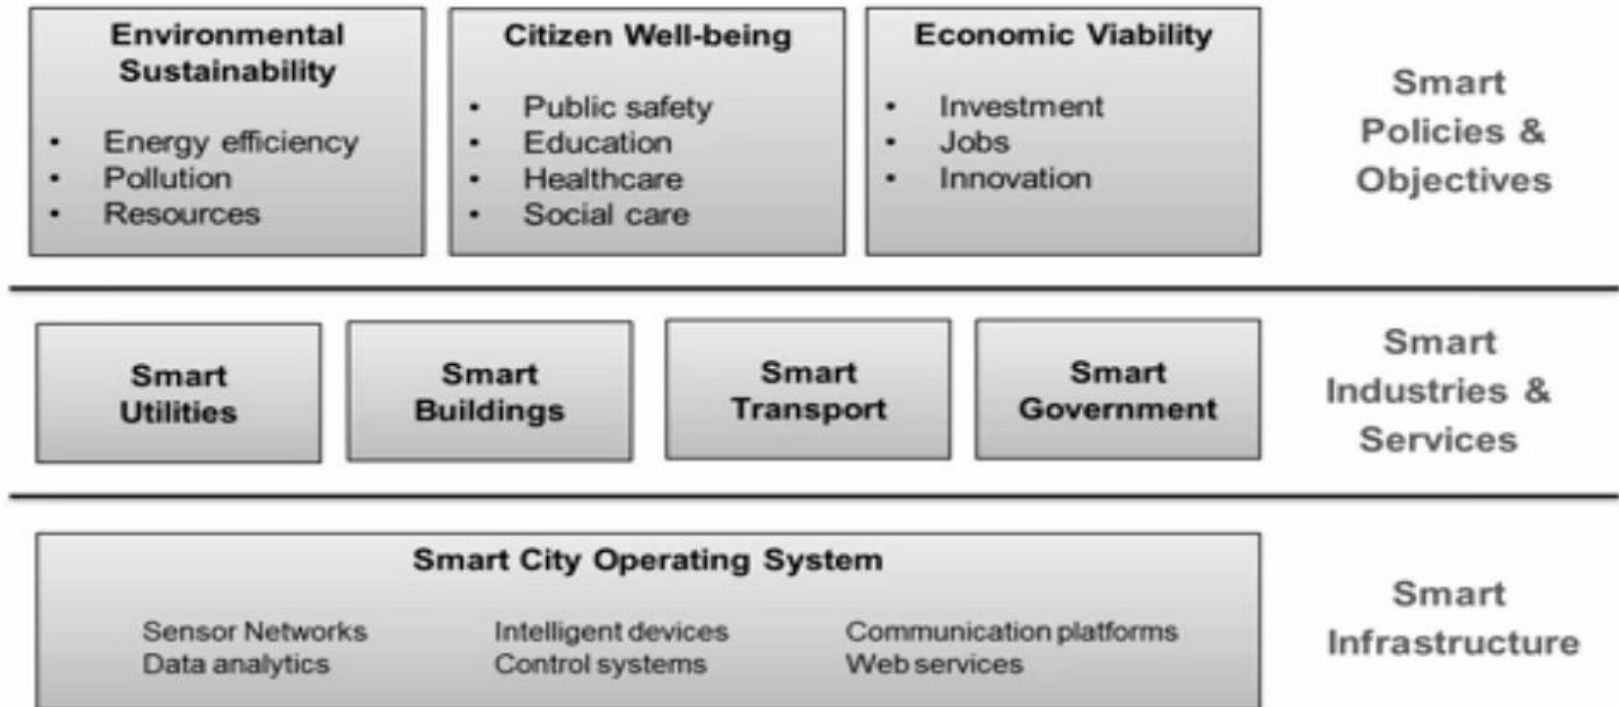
Environmental Sustainability

- Energy efficiency
- Pollution
- Resources

Citizen Well-being

- Public safety
- Education
- Healthcare
- Social care

Economic Viability

- Investment
- Jobs
- Innovation

Smart Policies & Objectives

Smart Utilities

Smart Buildings

Smart Transport

Smart Government

Smart Industries & Services

Smart City Operating System

Sensor Networks
Data analytics

Intelligent devices
Control systems

Communication platforms
Web services

Smart Infrastructure